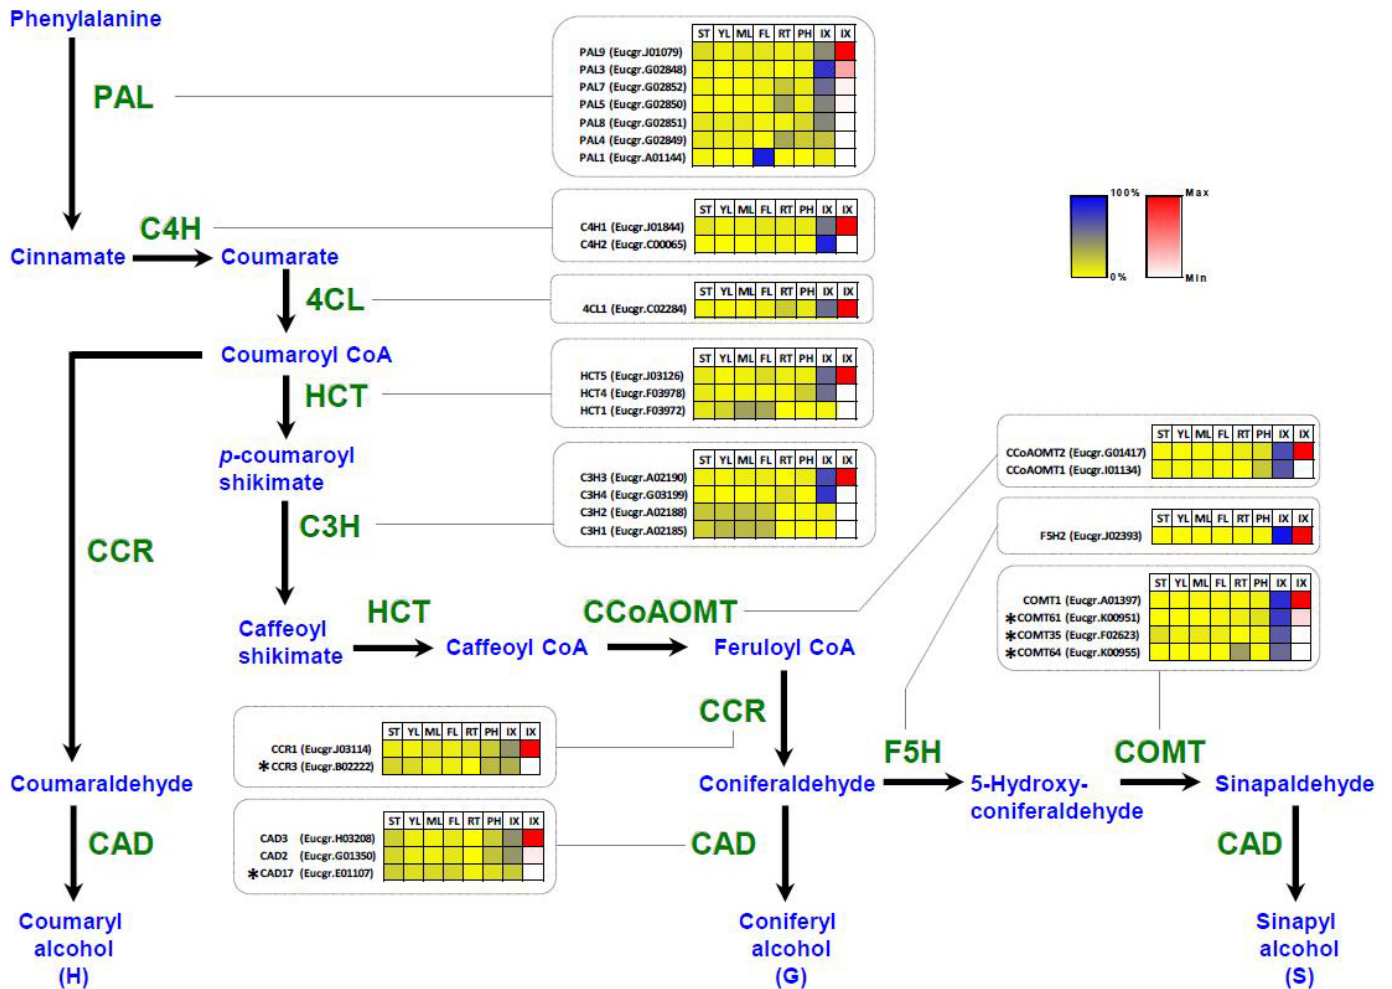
Phenylalanine

PAL

| | ST | YL | ML | FL | RT | PH | IX | IX |
|---|---|---|---|---|---|---|---|---|
| PAL9 (Eucgr.J01079) | | | | | | | | |
| PAL3 (Eucgr.G02848) | | | | | | | | |
| PAL7 (Eucgr.G02852) | | | | | | | | |
| PAL5 (Eucgr.G02850) | | | | | | | | |
| PAL8 (Eucgr.G02851) | | | | | | | | |
| PAL4 (Eucgr.G02849) | | | | | | | | |
| PAL1 (Eucgr.A01144) | | | | | | | | |

C4H

| | ST | YL | ML | FL | RT | PH | IX | IX |
|---|---|---|---|---|---|---|---|---|
| C4H1 (Eucgr.J01844) | | | | | | | | |
| C4H2 (Eucgr.C00065) | | | | | | | | |

100% 0% Max Min

Cinnamate Coumarate

4CL

| | ST | YL | ML | FL | RT | PH | IX | IX |
|---|---|---|---|---|---|---|---|---|
| 4CL1 (Eucgr.C02284) | | | | | | | | |

Coumaroyl CoA

HCT

| | ST | YL | ML | FL | RT | PH | IX | IX |
|---|---|---|---|---|---|---|---|---|
| HCT5 (Eucgr.J03126) | | | | | | | | |
| HCT4 (Eucgr.F03978) | | | | | | | | |
| HCT1 (Eucgr.F03972) | | | | | | | | |

p-coumaroyl shikimate

| | ST | YL | ML | FL | RT | PH | IX | IX |
|---|---|---|---|---|---|---|---|---|
| CCoAOMT2 (Eucgr.G01417) | | | | | | | | |
| CCoAOMT1 (Eucgr.I01134) | | | | | | | | |

C3H

| | ST | YL | ML | FL | RT | PH | IX | IX |
|---|---|---|---|---|---|---|---|---|
| C3H3 (Eucgr.A02190) | | | | | | | | |
| C3H4 (Eucgr.G03199) | | | | | | | | |
| C3H2 (Eucgr.A02188) | | | | | | | | |
| C3H1 (Eucgr.A02185) | | | | | | | | |

| | ST | YL | ML | FL | RT | PH | IX | IX |
|---|---|---|---|---|---|---|---|---|
| F5H2 (Eucgr.J02393) | | | | | | | | |

CCR

| | ST | YL | ML | FL | RT | PH | IX | IX |
|---|---|---|---|---|---|---|---|---|
| COMT1 (Eucgr.A01397) | | | | | | | | |
| ∗COMT61 (Eucgr.K00951) | | | | | | | | |
| ∗COMT35 (Eucgr.F02623) | | | | | | | | |
| ∗COMT64 (Eucgr.K00955) | | | | | | | | |

Caffeoyl shikimate HCT Caffeoyl CoA CCoAOMT Feruloyl CoA

CCR

| | ST | YL | ML | FL | RT | PH | IX | IX |
|---|---|---|---|---|---|---|---|---|
| CCR1 (Eucgr.J03114) | | | | | | | | |
| ∗CCR3 (Eucgr.B02222) | | | | | | | | |

F5H COMT

Coumaraldehyde Coniferaldehyde 5-Hydroxy-coniferaldehyde Sinapaldehyde

CAD

| | ST | YL | ML | FL | RT | PH | IX | IX |
|---|---|---|---|---|---|---|---|---|
| CAD3 (Eucgr.H03208) | | | | | | | | |
| CAD2 (Eucgr.G01350) | | | | | | | | |
| ∗CAD17 (Eucgr.E01107) | | | | | | | | |

CAD CAD

Coumaryl alcohol (H)

Coniferyl alcohol (G)

Sinapyl alcohol (S)